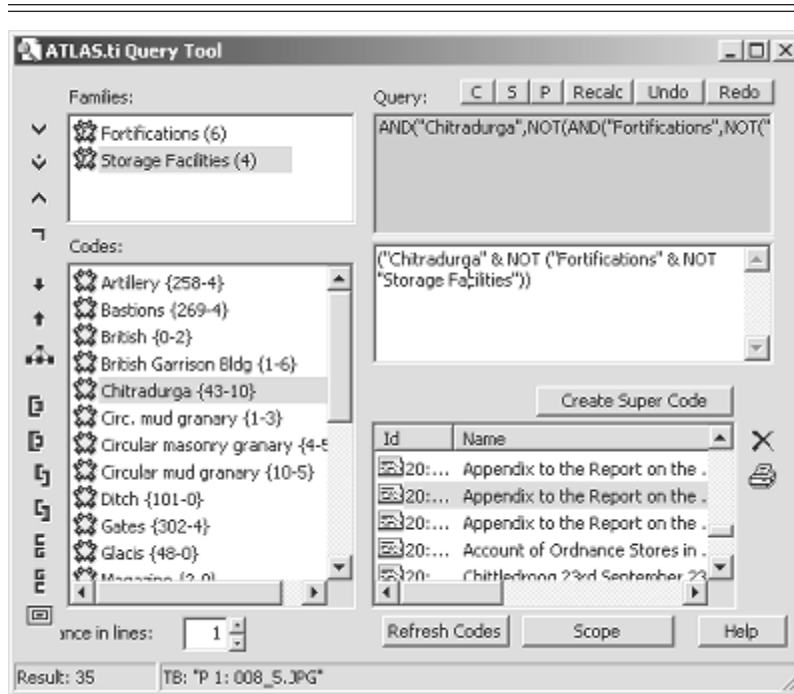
ATLAS.ti Query Tool

Families:

Fortifications (6)
Storage Facilities (4)

Query:

C S P Recalc Undo Redo

AND("Chitradurga",NOT(AND("Fortifications",NOT("

Codes:

Artillery {258-4}
Bastions {269-4}
British {0-2}
British Garrison Bldg {1-6}
Chitradurga {43-10}
Circ. mud granary {1-3}
Circular masonry granary {4-5
Circular mud granary {10-5}
Ditch {101-0}
Gates {302-4}
Glacis {48-0}
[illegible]

("Chitradurga" & NOT ("Fortifications" & NOT "Storage Facilities"))

Create Super Code

| Id | Name |
|---|---|
| 20:... | Appendix to the Report on the . |
| 20:... | Appendix to the Report on the . |
| 20:... | Appendix to the Report on the . |
| 20:... | Account of Ordnance Stores in . |
| 20:... | Chittledroog 23rd September 23 |

ance in lines: 1

Refresh Codes Scope Help

Result: 35 TB: "P 1: 008_5.JPG"